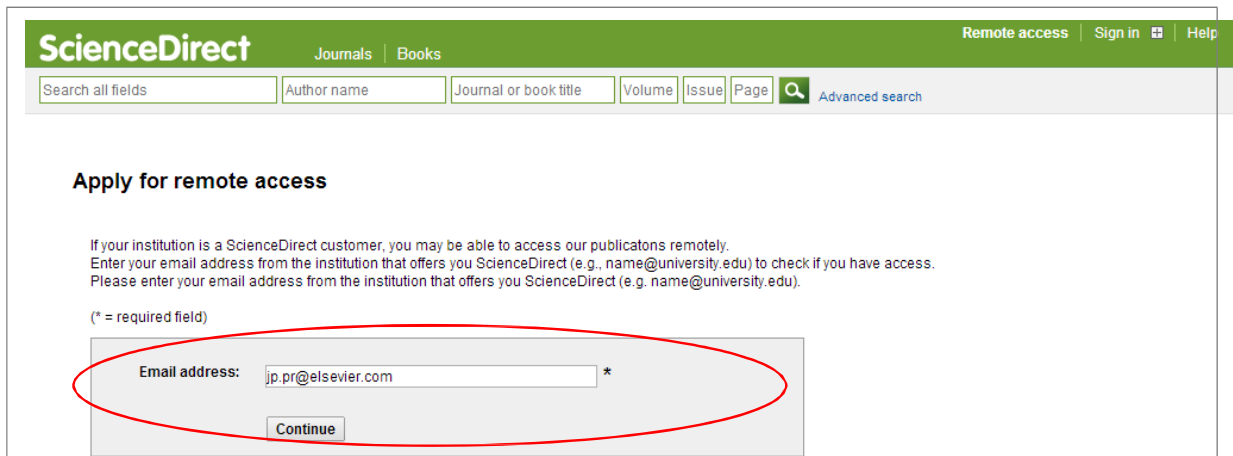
ScienceDirect

Journals | Books

Remote access | Sign in | Help

Search all fields | Author name | Journal or book title | Volume | Issue | Page

Advanced search

Apply for remote access

If your institution is a ScienceDirect customer, you may be able to access our publicatons remotely.
Enter your email address from the institution that offers you ScienceDirect (e.g., name@university.edu) to check if you have access.
Please enter your email address from the institution that offers you ScienceDirect (e.g. name@university.edu).

(* = required field)

Email address: jp.pr@elsevier.com *

Continue